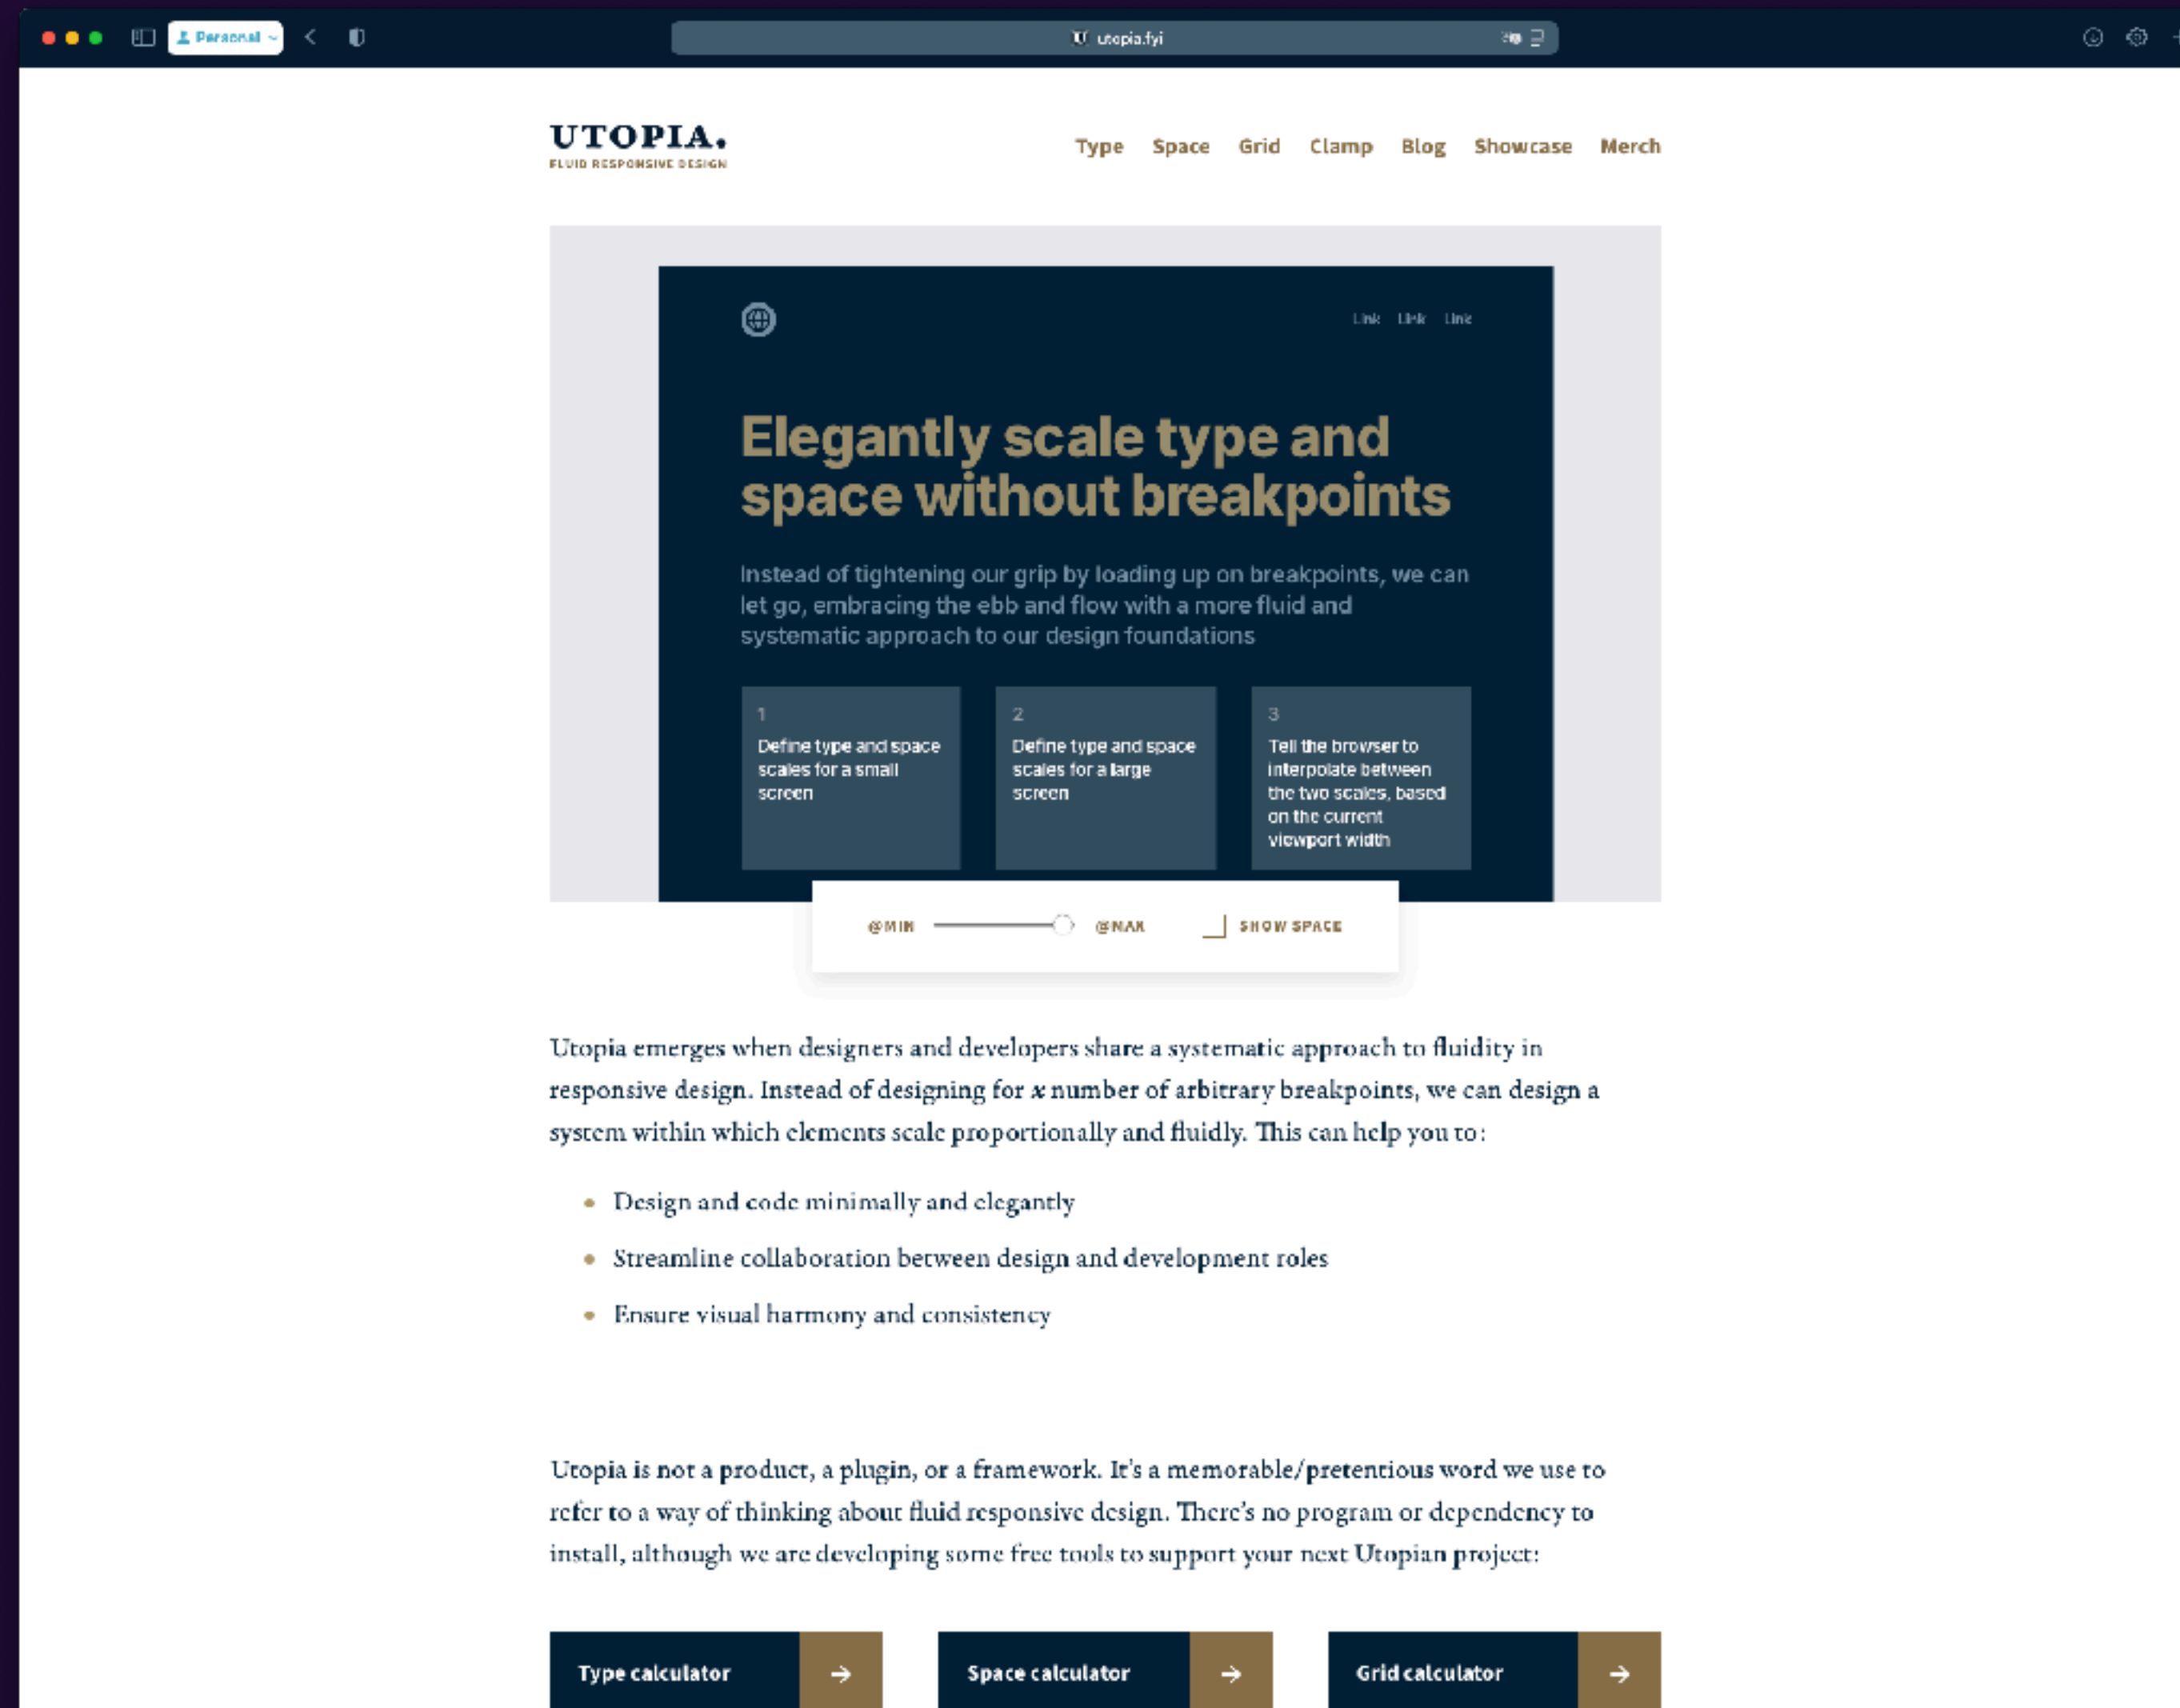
Personal

utopia.fyi

UTOPIA.
FLUID RESPONSIVE DESIGN

Type Space Grid Clamp Blog Showcase Merch

Link Link Link

Elegantly scale type and space without breakpoints

Instead of tightening our grip by loading up on breakpoints, we can let go, embracing the ebb and flow with a more fluid and systematic approach to our design foundations

1
Define type and space scales for a small screen

2
Define type and space scales for a large screen

3
Tell the browser to interpolate between the two scales, based on the current viewport width

@MIN @MAX SHOW SPACE

Utopia emerges when designers and developers share a systematic approach to fluidity in responsive design. Instead of designing for *x* number of arbitrary breakpoints, we can design a system within which elements scale proportionally and fluidly. This can help you to:

- Design and code minimally and elegantly
- Streamline collaboration between design and development roles
- Ensure visual harmony and consistency

Utopia is not a product, a plugin, or a framework. It's a memorable/pretentious word we use to refer to a way of thinking about fluid responsive design. There's no program or dependency to install, although we are developing some free tools to support your next Utopian project:

Type calculator →

Space calculator →

Grid calculator →